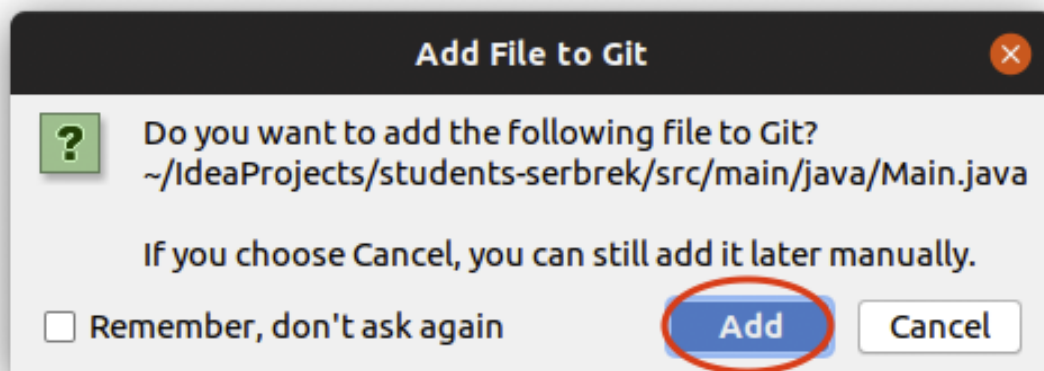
Add File to Git

?

Do you want to add the following file to Git?
~/IdeaProjects/students-serbrek/src/main/java/Main.java

If you choose Cancel, you can still add it later manually.

Remember, don't ask again

Add

Cancel